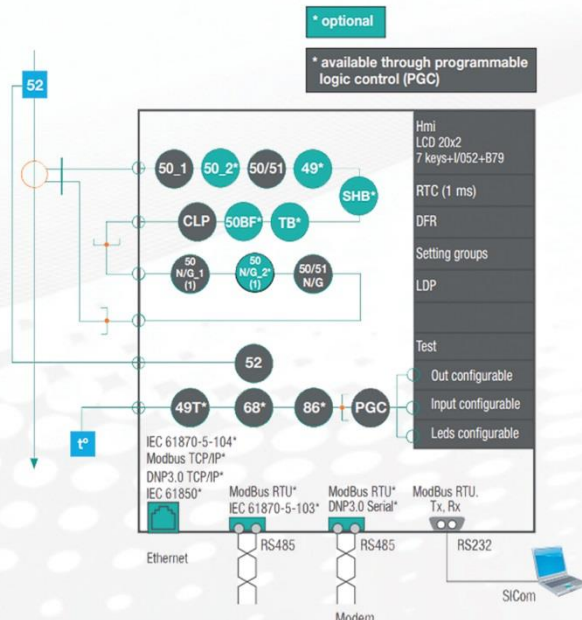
* optional

* available through programmable logic control (PGC)

52

Hmi
LCD 20x2
7 keys+I/052+B79

RTC (1 ms)

DFR

Setting groups

LDP

Test

Out configurable

Input configurable

Leds configurable

50_1

50_2*

50/51

49*

SHB*

CLP

50BF*

TB*

50 N/G_1 (1)

50 N/G_2* (1)

50/51 N/G

52

49T*

68*

86*

PGC

t°

IEC 61870-5-104*
Modbus TCP/IP*
DNP3.0 TCP/IP*
IEC 61850*

Ethernet

ModBus RTU*
IEC 61870-5-103*

RS485

ModBus RTU*
DNP3.0 Serial*

RS485

ModBus RTU.
Tx, Rx

RS232

SICom

Modem